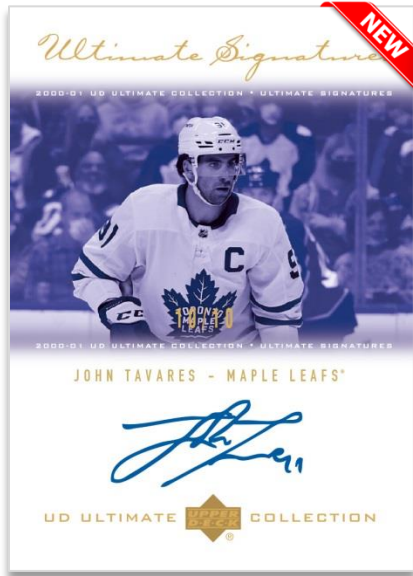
NEW

Ultimate Signatures

2000-01 UD ULTIMATE COLLECTION • ULTIMATE SIGNATURES

C

CCM

TORONTO MAPLE LEAFS

2000-01 UD ULTIMATE COLLECTION • ULTIMATE SIGNATURES

JOHN TAVARES - MAPLE LEAFS®

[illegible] 91

UD ULTIMATE UPPER DECK COLLECTION